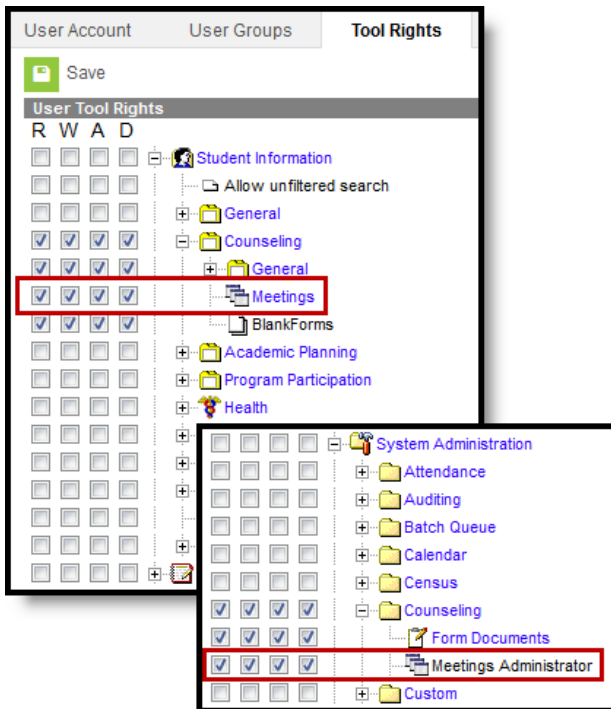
User Account User Groups Tool Rights

Save

User Tool Rights

R W A D

Student Information
Allow unfiltered search
General
Counseling
General
Meetings
BlankForms
Academic Planning
Program Participation
Health

System Administration
Attendance
Auditing
Batch Queue
Calendar
Census
Counseling
Form Documents
Meetings Administrator
Custom